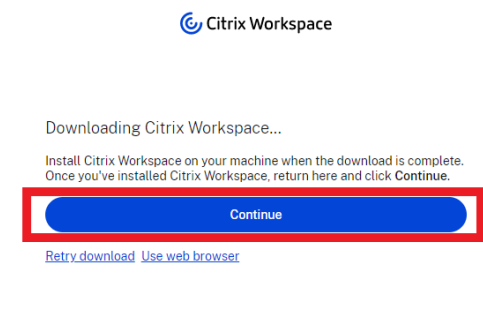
Citrix Workspace

Downloading Citrix Workspace...

Install Citrix Workspace on your machine when the download is complete. Once you've installed Citrix Workspace, return here and click Continue.

Continue

Retry download Use web browser